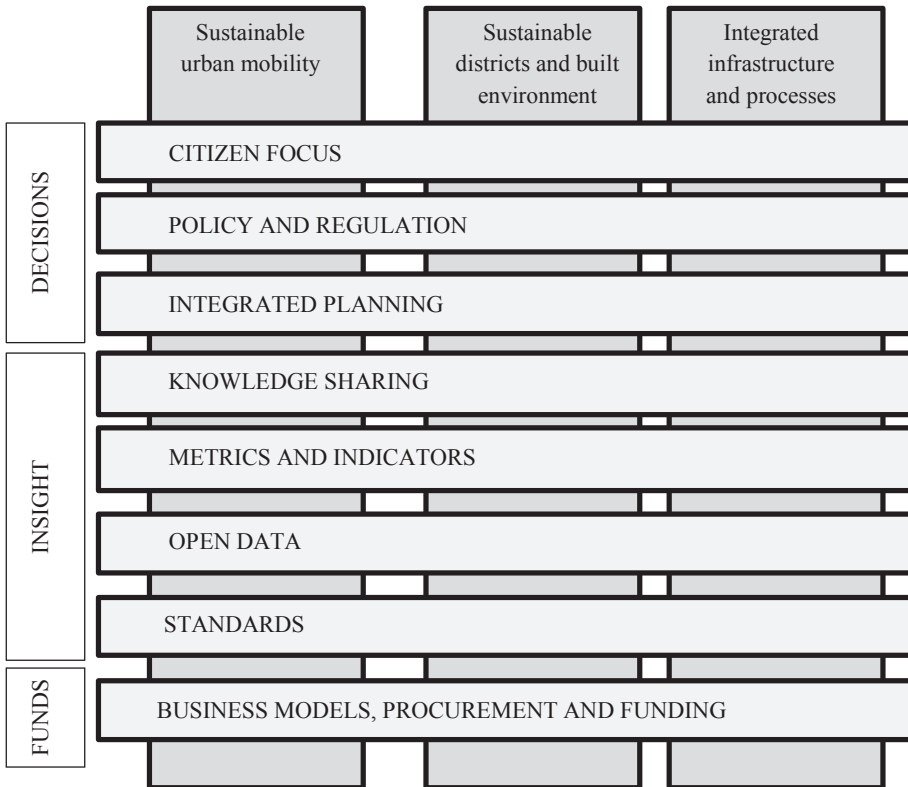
Sustainable urban mobility

Sustainable districts and built environment

Integrated infrastructure and processes

DECISIONS

CITIZEN FOCUS

POLICY AND REGULATION

INTEGRATED PLANNING

INSIGHT

KNOWLEDGE SHARING

METRICS AND INDICATORS

OPEN DATA

STANDARDS

FUNDS

BUSINESS MODELS, PROCUREMENT AND FUNDING